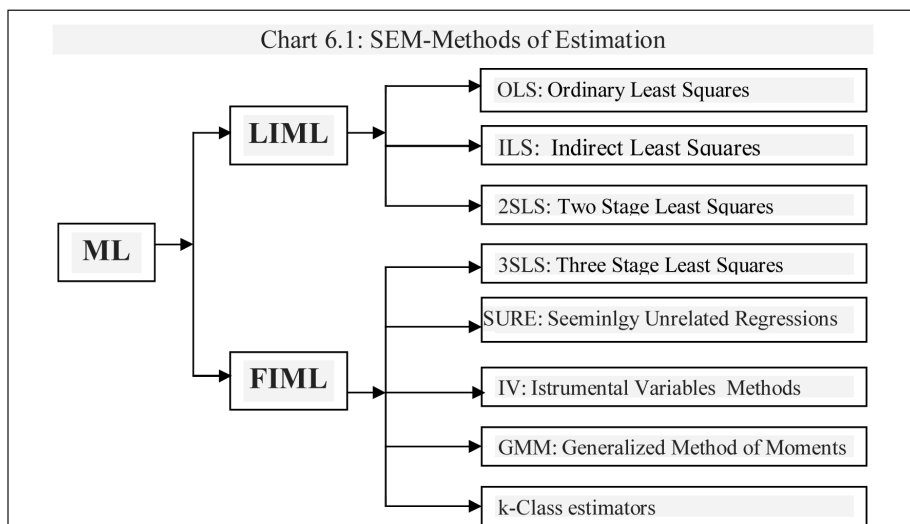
Chart 6.1: SEM-Methods of Estimation

ML

LIML

OLS: Ordinary Least Squares

ILS: Indirect Least Squares

2SLS: Two Stage Least Squares

FIML

3SLS: Three Stage Least Squares

SURE: Seeminlgy Unrelated Regressions

IV: Istrumental Variables Methods

GMM: Generalized Method of Moments

k-Class estimators